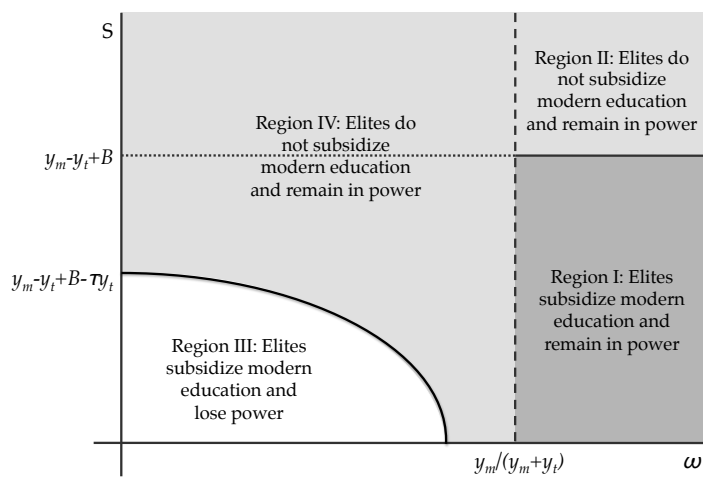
S

Region II: Elites do not subsidize modern education and remain in power

Region IV: Elites do not subsidize modern education and remain in power

$y_m$-$y_t$+$B$

Region I: Elites subsidize modern education and remain in power

$y_m$-$y_t$+$B$-$\tau y_t$

Region III: Elites subsidize modern education and lose power

$y_m/(y_m+y_t)$

$\omega$